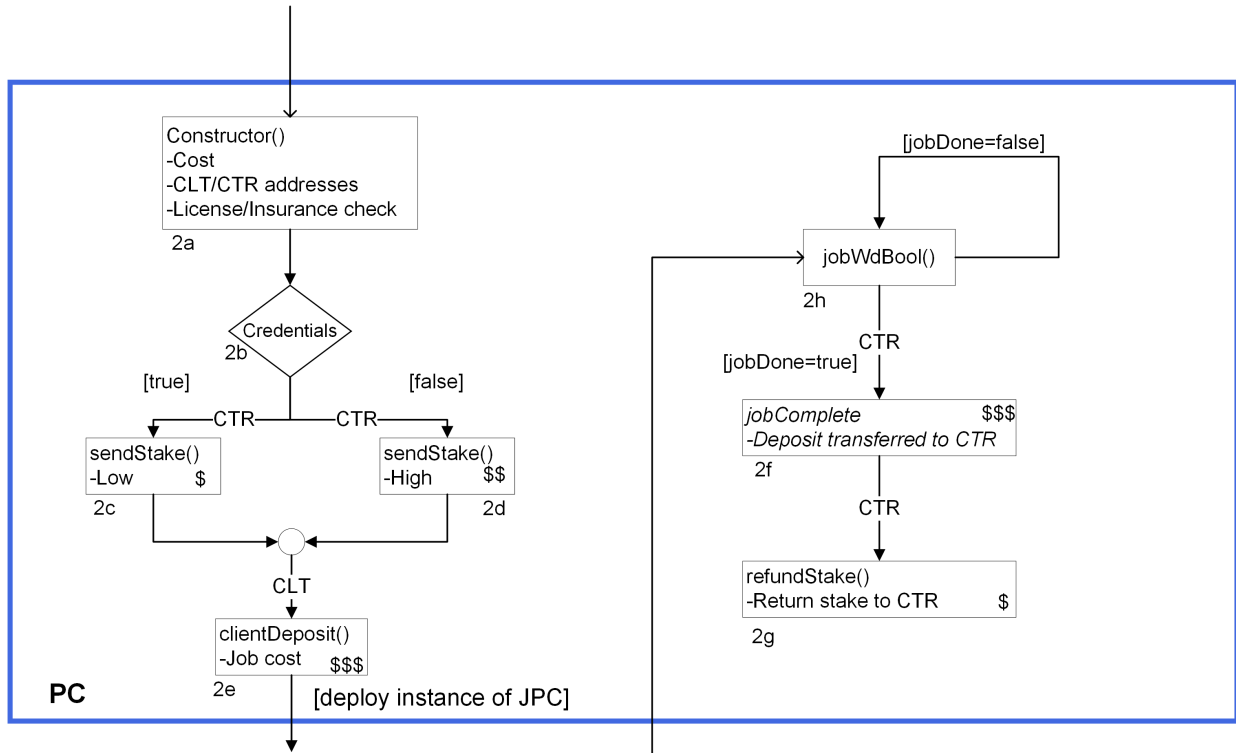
Constructor()
-Cost
-CLT/CTR addresses
-License/Insurance check
2a

Credentials
2b

[true]
[false]

CTR
CTR

sendStake()
-Low
$
2c

sendStake()
-High
$$
2d

CLT

clientDeposit()
-Job cost
$$$
2e

[deploy instance of JPC]

PC

[jobDone=false]

jobWdBool()
2h

CTR
[jobDone=true]

*jobComplete*
$$$
*-Deposit transferred to CTR*
2f

CTR

refundStake()
-Return stake to CTR
$
2g